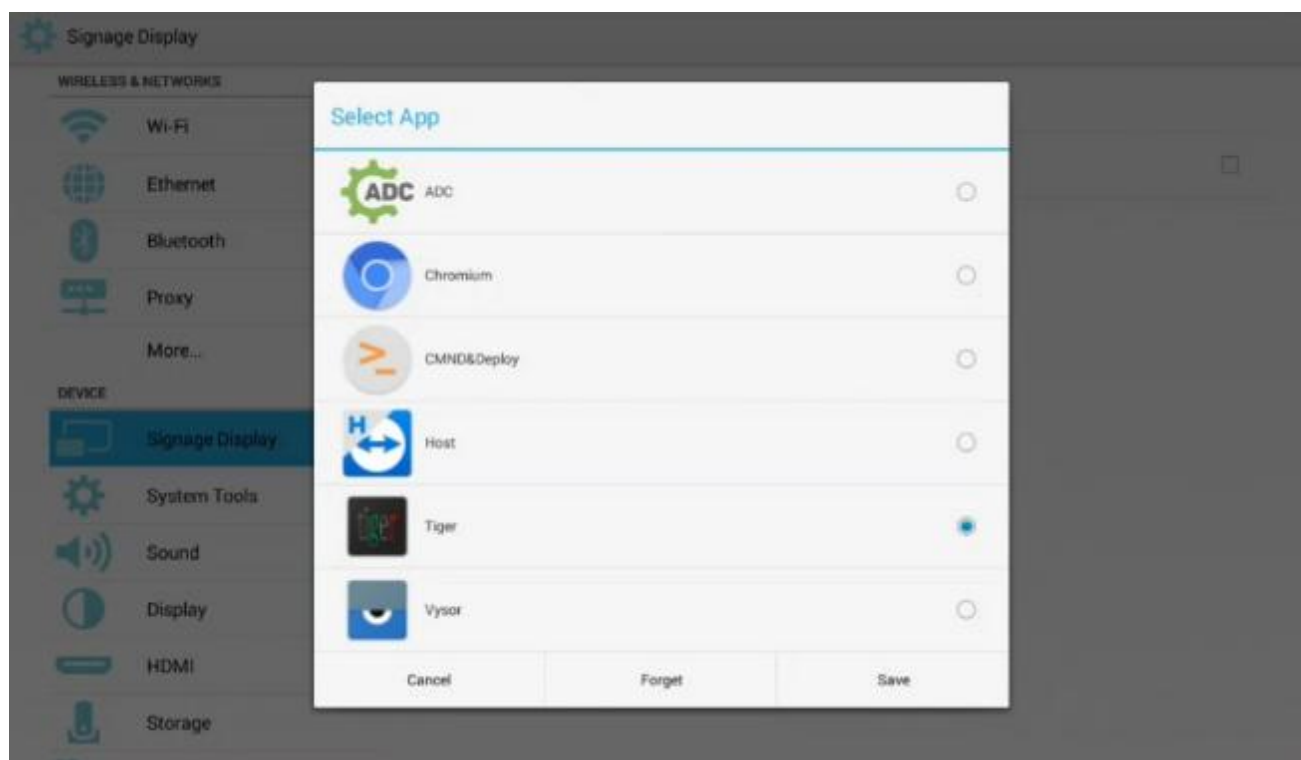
Signage Display

WIRELESS & NETWORKS

Wi-Fi

Ethernet

Bluetooth

Proxy

More...

DEVICE

Signage Display

System Tools

Sound

Display

HDMI

Storage

Select App

ADC ADC

Chromium

CMND&Deploy

H Host

Tiger

Vysor

Cancel

Forget

Save